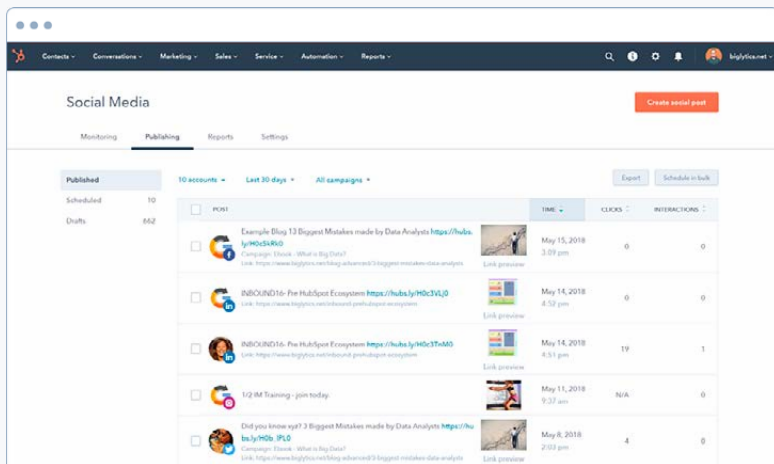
Contacts ⌄ Conversations ⌄ Marketing ⌄ Sales ⌄ Service ⌄ Automation ⌄ Reports ⌄

biglytics.net ⌄

Social Media

Create social post

Monitoring Publishing Reports Settings

Published
Scheduled 10
Drafts 662

10 accounts ⌄ Last 30 days ⌄ All campaigns ⌄

Export Schedule in bulk

| POST | | TIME | CLICKS | INTERACTIONS |
|---|---|---|---|---|
| Example Blog 13 Biggest Mistakes made by Data Analysts https://hubs.ly/H0c5kRk0 Campaign: Ebook - What is Big Data? Link: https://www.biglytics.net/blog-advanced/3-biggest-mistakes-data-analysts | Link preview | May 15, 2018 3:09 pm | 0 | 0 |
| INBOUND16- Pre HubSpot Ecosystem https://hubs.ly/H0c3VLj0 Link: https://www.biglytics.net/inbound-prehubspot-ecosystem | Link preview | May 14, 2018 4:53 pm | 0 | 0 |
| INBOUND16- Pre HubSpot Ecosystem https://hubs.ly/H0c3TnM0 Link: https://www.biglytics.net/inbound-prehubspot-ecosystem | Link preview | May 14, 2018 4:51 pm | 19 | 1 |
| 1/2 IM Training - join today. | | May 11, 2018 9:37 am | N/A | 0 |
| Did you know sya? 3 Biggest Mistakes made by Data Analysts https://hubs.ly/H0b_lPL0 Campaign: Ebook - What is Big Data? Link: https://www.biglytics.net/blog-advanced/3-biggest-mistakes-data-analysts | Link preview | May 8, 2018 2:55 pm | 4 | 0 |